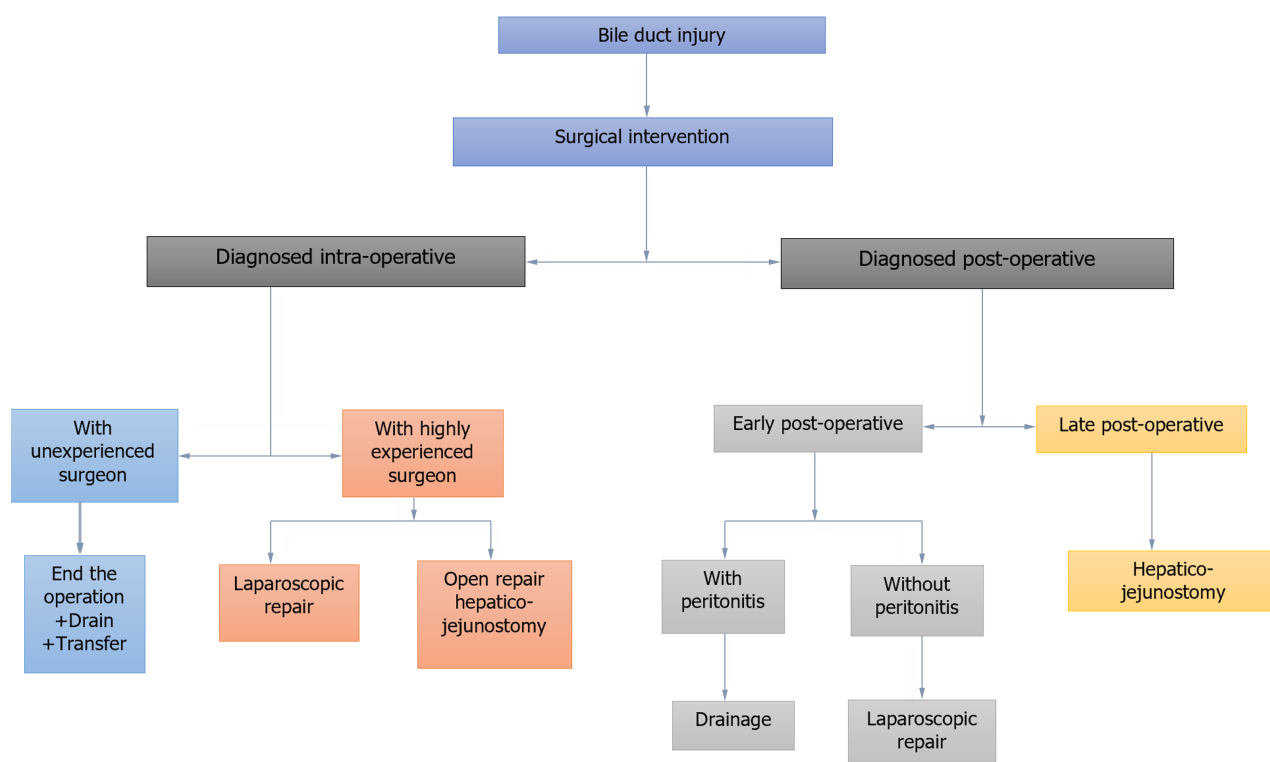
Bile duct injury

Surgical intervention

Diagnosed intra-operative

Diagnosed post-operative

With unexperienced surgeon

With highly experienced surgeon

Early post-operative

Late post-operative

End the operation +Drain +Transfer

Laparoscopic repair

Open repair hepatico-jejunostomy

With peritonitis

Without peritonitis

Hepatico-jejunostomy

Drainage

Laparoscopic repair